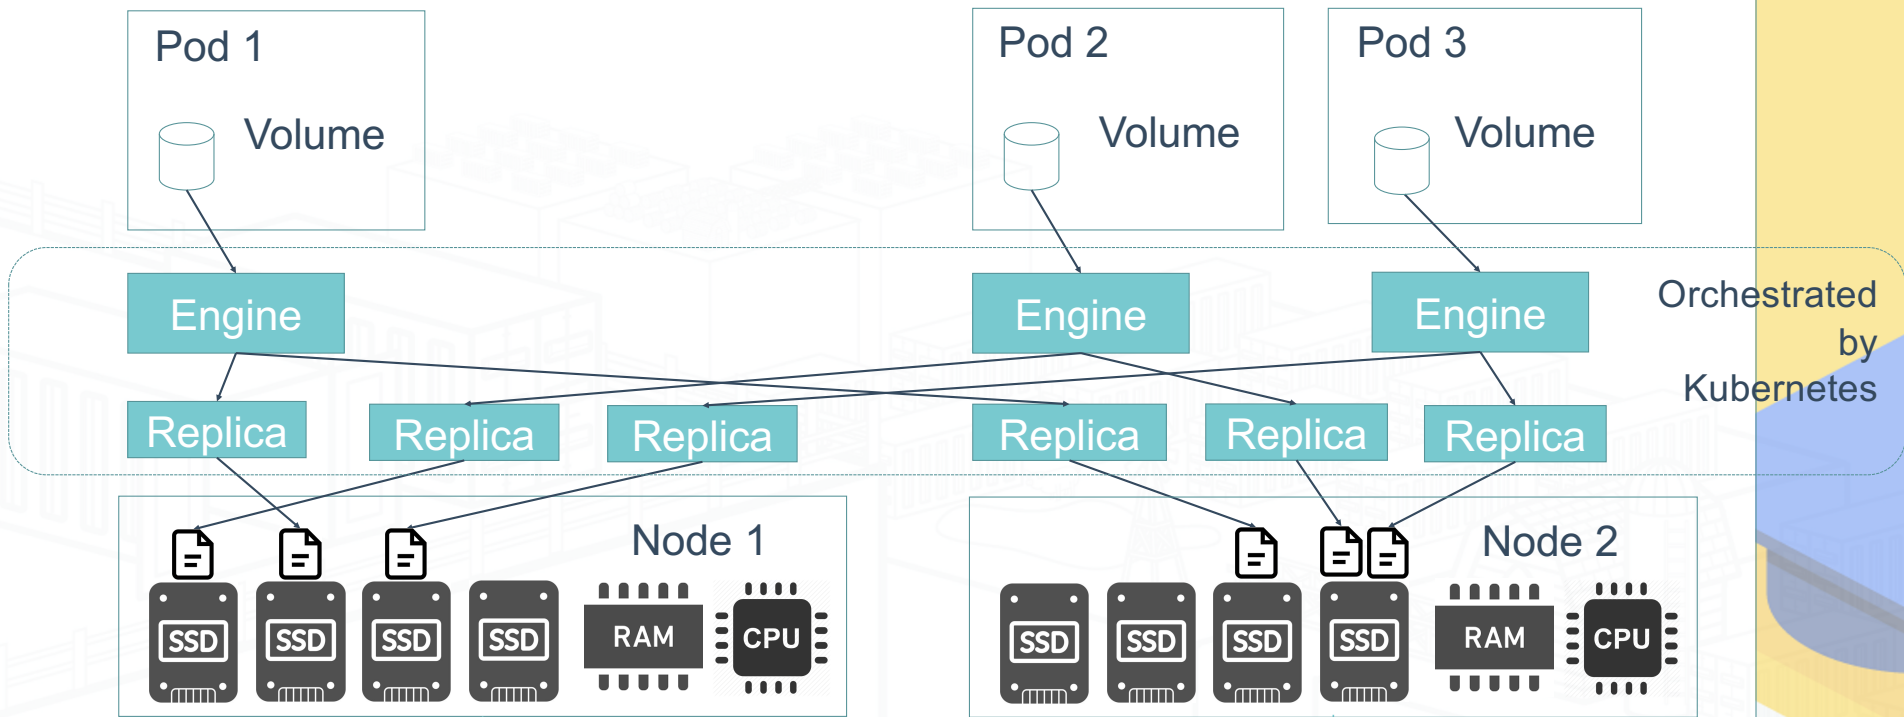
Pod 1

Volume

Pod 2

Volume

Pod 3

Volume

Engine

Engine

Engine

Orchestrated by Kubernetes

Replica

Replica

Replica

Replica

Replica

Replica

Node 1

SSD

SSD

SSD

SSD

RAM

CPU

Node 2

SSD

SSD

SSD

SSD

RAM

CPU